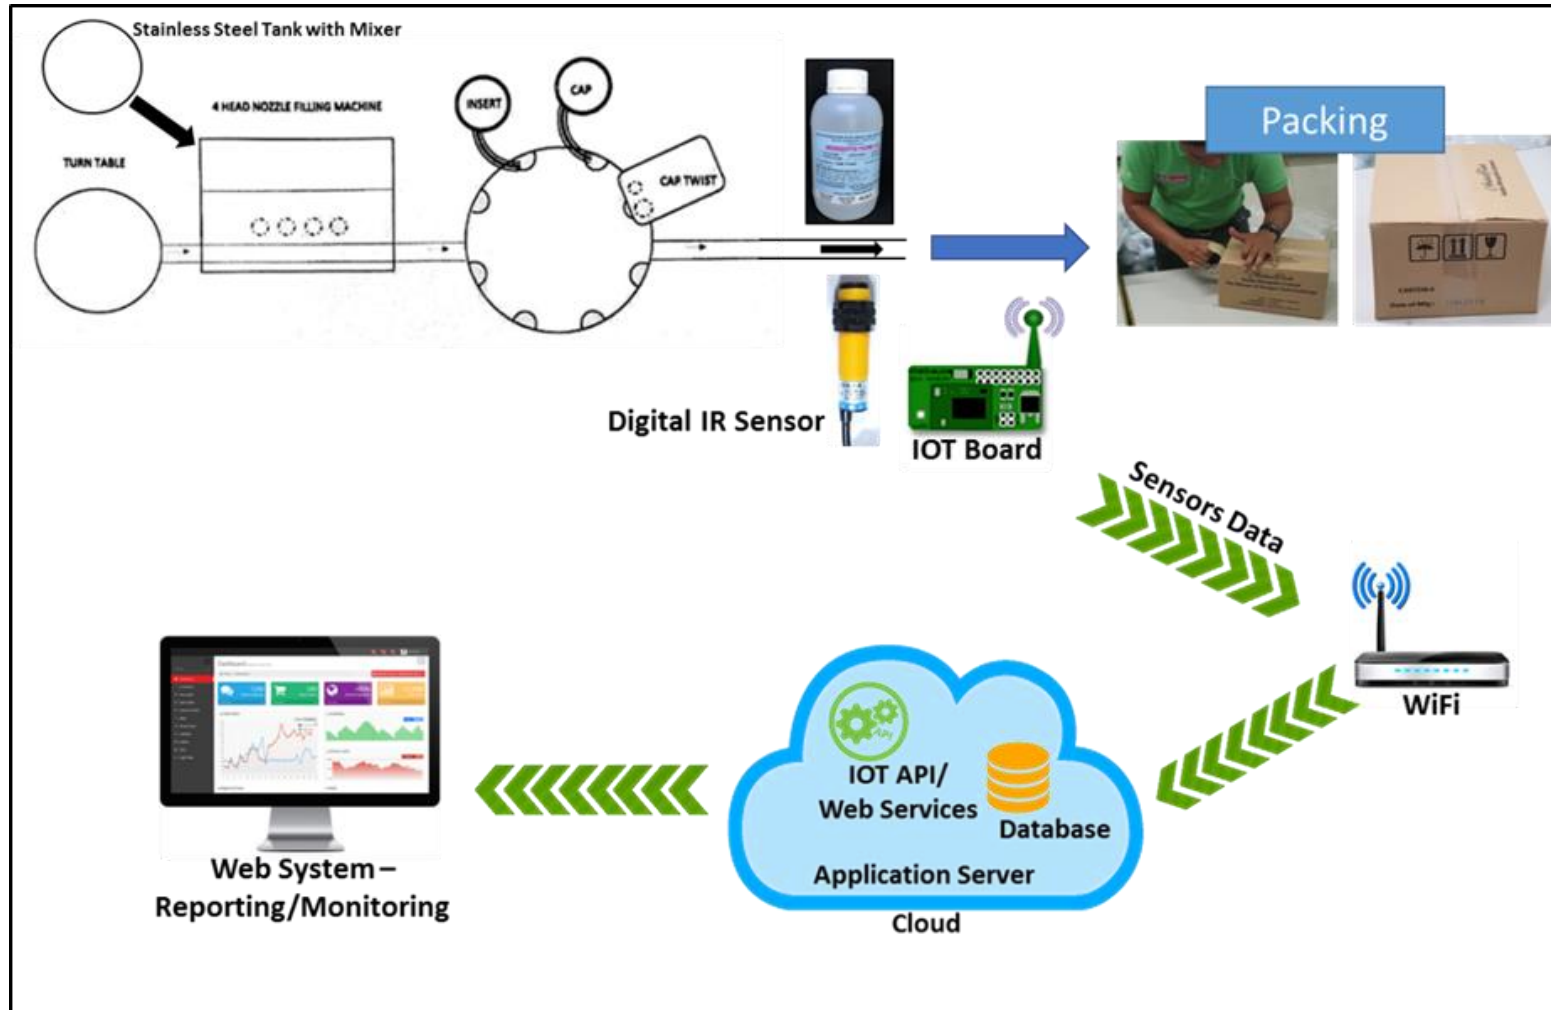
Stainless Steel Tank with Mixer

4 HEAD NOZZLE FILLING MACHINE

TURN TABLE

INSERT

CAP

CAP TWIST

Packing

Digital IR Sensor

IOT Board

Sensors Data

WiFi

IOT API/
Web Services

Database

Application Server

Cloud

Web System –
Reporting/Monitoring